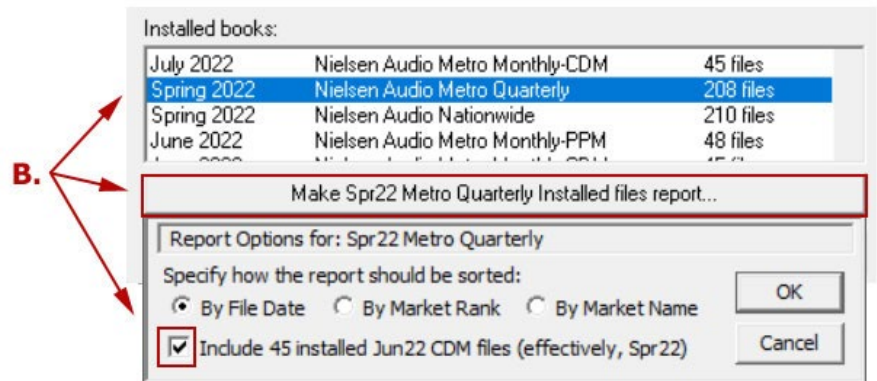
Installed books:

| | | |
|---|---|---|
| July 2022 | Nielsen Audio Metro Monthly-CDM | 45 files |
| Spring 2022 | Nielsen Audio Metro Quarterly | 208 files |
| Spring 2022 | Nielsen Audio Nationwide | 210 files |
| June 2022 | Nielsen Audio Metro Monthly-PPM | 48 files |
| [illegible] | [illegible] | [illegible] |

B.

Make Spr22 Metro Quarterly Installed files report...

Report Options for: Spr22 Metro Quarterly

Specify how the report should be sorted:

By File Date By Market Rank By Market Name

OK

Include 45 installed Jun22 CDM files (effectively, Spr22)

Cancel